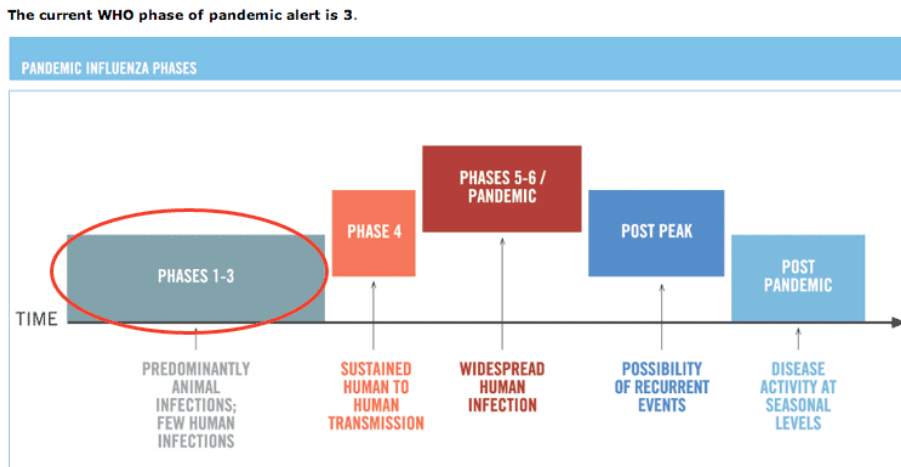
The current WHO phase of pandemic alert is 3.

PANDEMIC INFLUENZA PHASES

PHASES 1-3

PHASE 4

PHASES 5-6 / PANDEMIC

POST PEAK

POST PANDEMIC

TIME

PREDOMINANTLY ANIMAL INFECTIONS; FEW HUMAN INFECTIONS

SUSTAINED HUMAN TO HUMAN TRANSMISSION

WIDESPREAD HUMAN INFECTION

POSSIBILITY OF RECURRENT EVENTS

DISEASE ACTIVITY AT SEASONAL LEVELS